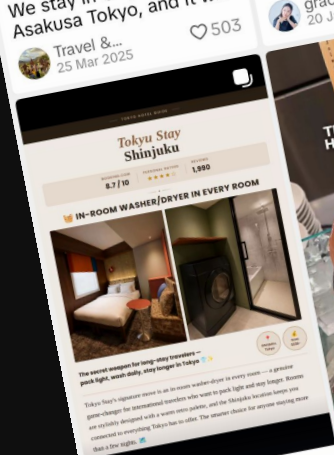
We stay in Asakusa Tokyo, and it w

Travel &...
25 Mar 2025
503

gra
20

TOKYO HOTEL GUIDE

Tokyu Stay
Shinjuku

BOOKING.COM
8.7 / 10

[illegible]
★★★★☆

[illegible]
1,990

IN-ROOM WASHER/DRYER IN EVERY ROOM

The secret weapon for long-stay travelers — pack light, wash daily, stay longer in Tokyo

Tokyu Stay's signature move is an in-room washer-dryer in every room — a genuine game-changer for international travelers who want to pack light and stay longer. Rooms are stylishly designed with a warm retro palette, and the Shinjuku location keeps you connected to everything Tokyo has to offer. The smarter choice for anyone staying more than a few nights.

T
H